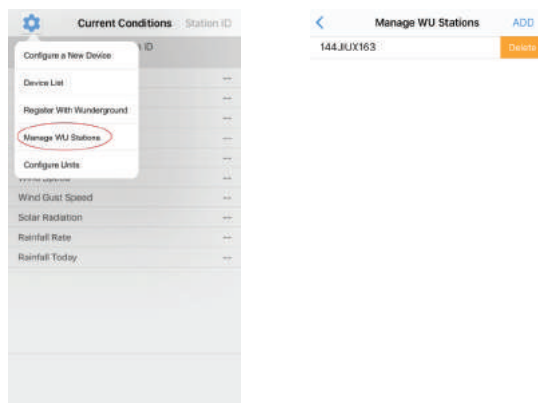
Current Conditions Station ID

ID

Configure a New Device

Device List

Register With Wunderground

Manage WU Stations

Configure Units

Wind Gust Speed --

Solar Radiation --

Rainfall Rate --

Rainfall Today --

Manage WU Stations ADD

144.IUX163 Delete